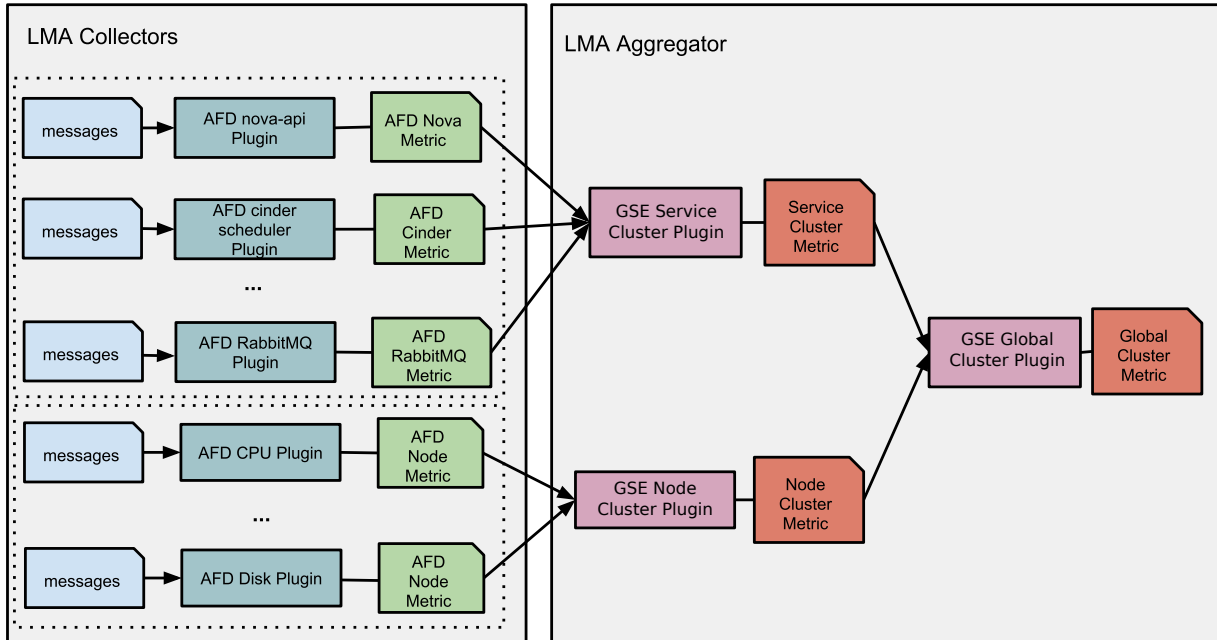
LMA Collectors

messages
AFD nova-api Plugin
AFD Nova Metric

messages
AFD cinder scheduler Plugin
AFD Cinder Metric

...

messages
AFD RabbitMQ Plugin
AFD RabbitMQ Metric

messages
AFD CPU Plugin
AFD Node Metric

...

messages
AFD Disk Plugin
AFD Node Metric

LMA Aggregator

GSE Service Cluster Plugin
Service Cluster Metric

GSE Global Cluster Plugin
Global Cluster Metric

GSE Node Cluster Plugin
Node Cluster Metric